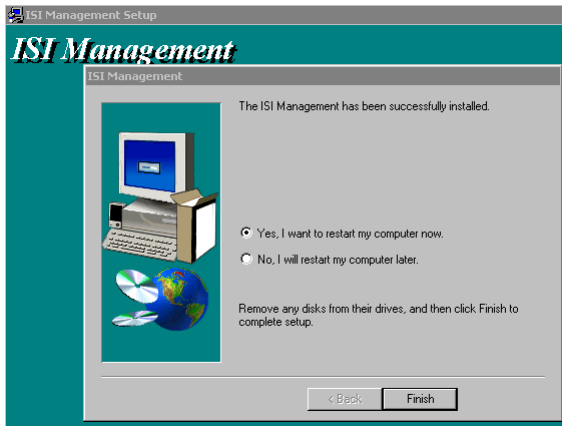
ISI Management Setup

ISI Management

ISI Management

The ISI Management has been successfully installed.

Yes, I want to restart my computer now.

No, I will restart my computer later.

Remove any disks from their drives, and then click Finish to complete setup.

< Back

Finish